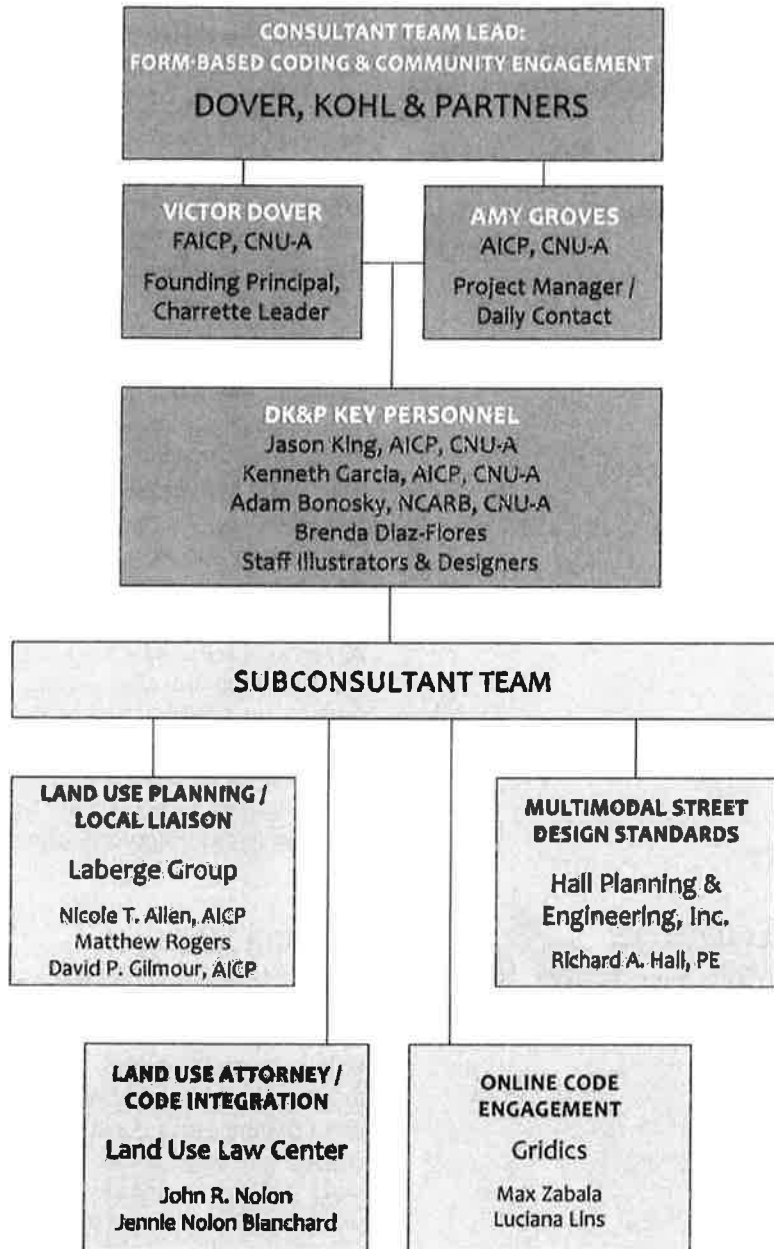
CONSULTANT TEAM LEAD:
FORM-BASED CODING & COMMUNITY ENGAGEMENT
DOVER, KOHL & PARTNERS

VICTOR DOVER
FAICP, CNU-A
Founding Principal, Charrette Leader

AMY GROVES
AICP, CNU-A
Project Manager / Daily Contact

DK&P KEY PERSONNEL
Jason King, AICP, CNU-A
Kenneth Garcia, AICP, CNU-A
Adam Bonosky, NCARB, CNU-A
Brenda Diaz-Flores
Staff Illustrators & Designers

SUBCONSULTANT TEAM

LAND USE PLANNING / LOCAL LIAISON
Laberge Group
Nicole T. Allen, AICP
Matthew Rogers
David P. Gilmour, AICP

MULTIMODAL STREET DESIGN STANDARDS
Hall Planning & Engineering, Inc.
Richard A. Hall, PE

LAND USE ATTORNEY / CODE INTEGRATION
Land Use Law Center
John R. Nolon
Jennie Nolon Blanchard

ONLINE CODE ENGAGEMENT
Gridics
Max Zabala
Luciana Lins